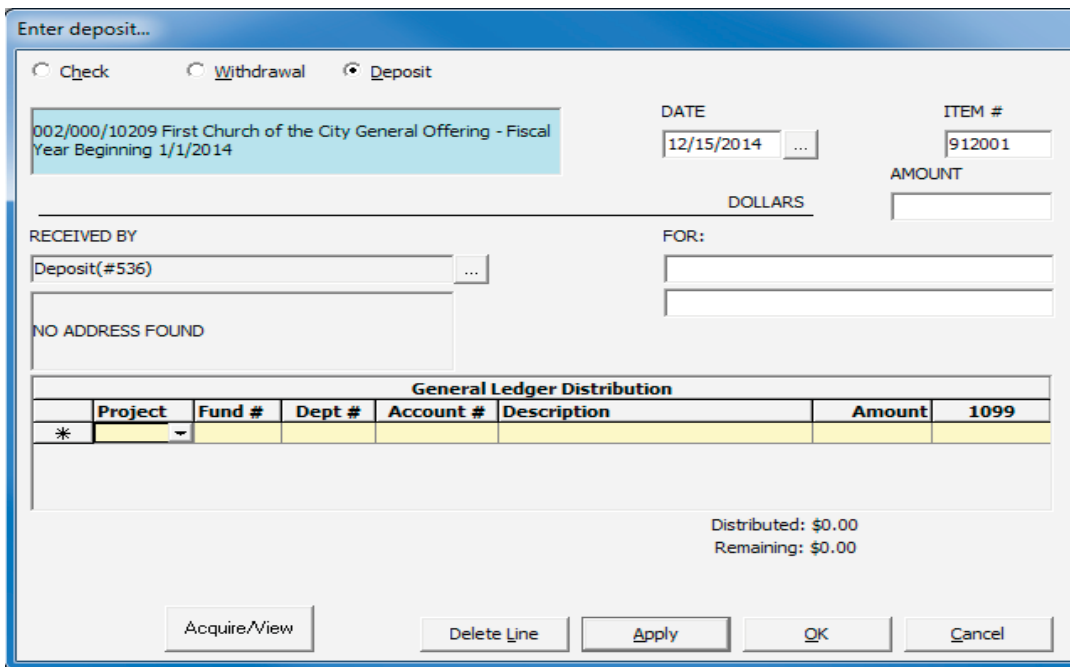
Enter deposit...

Check Withdrawal Deposit

002/000/10209 First Church of the City General Offering - Fiscal Year Beginning 1/1/2014

DATE
12/15/2014 ...

ITEM #
912001

AMOUNT

DOLLARS

RECEIVED BY
Deposit(#536) ...

NO ADDRESS FOUND

FOR:

General Ledger Distribution

| | Project | Fund # | Dept # | Account # | Description | Amount | 1099 |
|---|---|---|---|---|---|---|---|
| * | | | | | | | |

Distributed: $0.00
Remaining: $0.00

Acquire/View

Delete Line

Apply

OK

Cancel